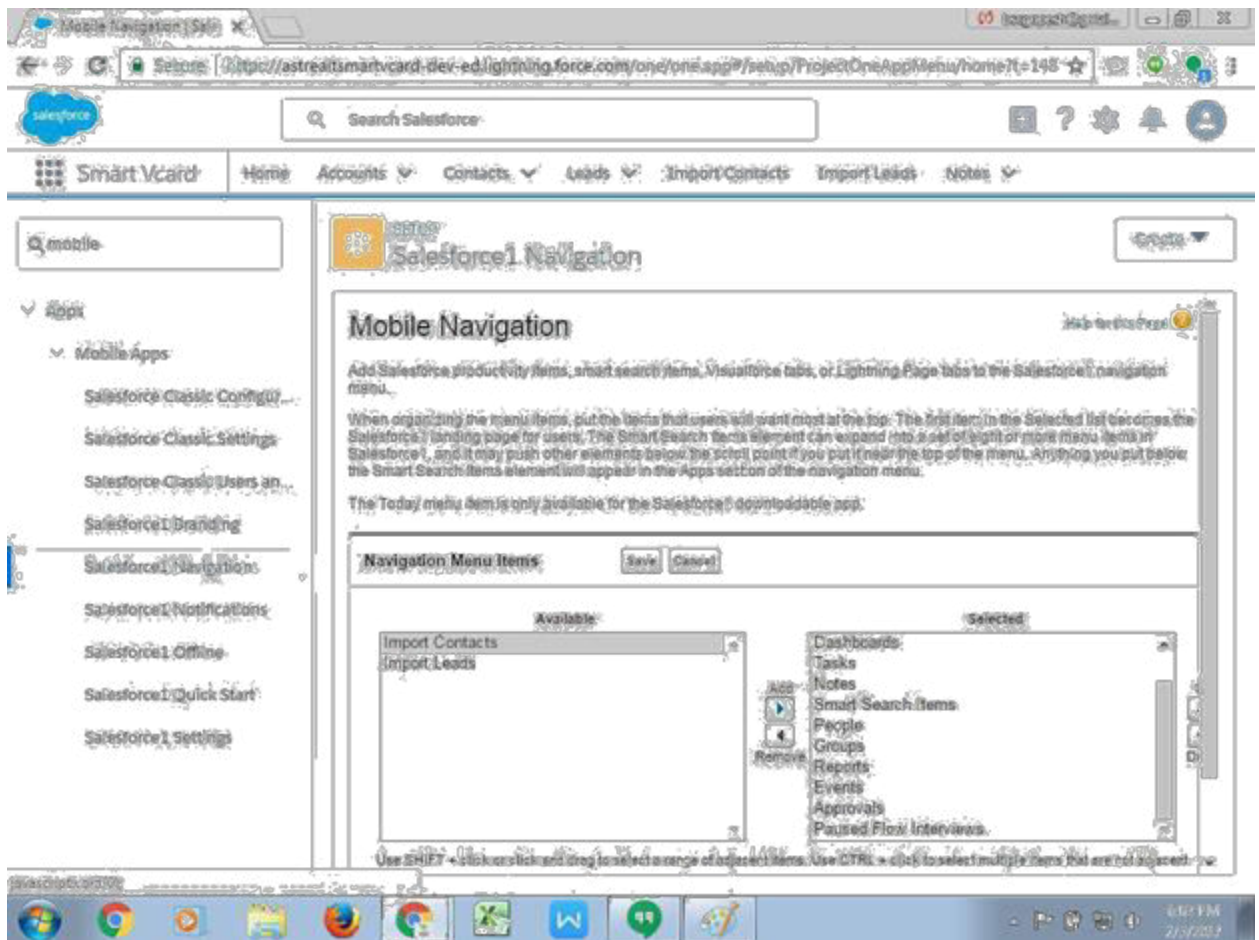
Mobile Navigation | Sal ×

Secure https://astreaitsmartvcard-dev-ed.lightning.force.com/one/one.app#/setup/ProjectOneAppMenu/home?t=148

salesforce

Search Salesforce

Smart Vcard Home Accounts Contacts Leads Import Contacts Import Leads Notes

mobile

Apps

Mobile Apps

Salesforce Classic Configur...

Salesforce Classic Settings

Salesforce Classic Users an...

Salesforce1 Branding

Salesforce1 Navigation

Salesforce1 Notifications

Salesforce1 Offline

Salesforce1 Quick Start

Salesforce1 Settings

SETUP
Salesforce1 Navigation

Create

Mobile Navigation

Help for this Page

Add Salesforce productivity items, smart search items, Visualforce tabs, or Lightning Page tabs to the Salesforce1 navigation menu.

When organizing the menu items, put the items that users will want most at the top. The first item in the Selected list becomes the Salesforce1 landing page for users. The Smart Search Items element can expand into a set of eight or more menu items in Salesforce1, and it may push other elements below the scroll point if you put it near the top of the menu. Anything you put below the Smart Search Items element will appear in the Apps section of the navigation menu.

The Today menu item is only available for the Salesforce1 downloadable app.

Navigation Menu Items Save Cancel

Available

Import Contacts
Import Leads

Add
Remove

Selected

Dashboards
Tasks
Notes
Smart Search Items
People
Groups
Reports
Events
Approvals
Paused Flow Interviews

Use SHIFT + click or click and drag to select a range of adjacent items. Use CTRL + click to select multiple items that are not adjacent.

javascript:void(0)